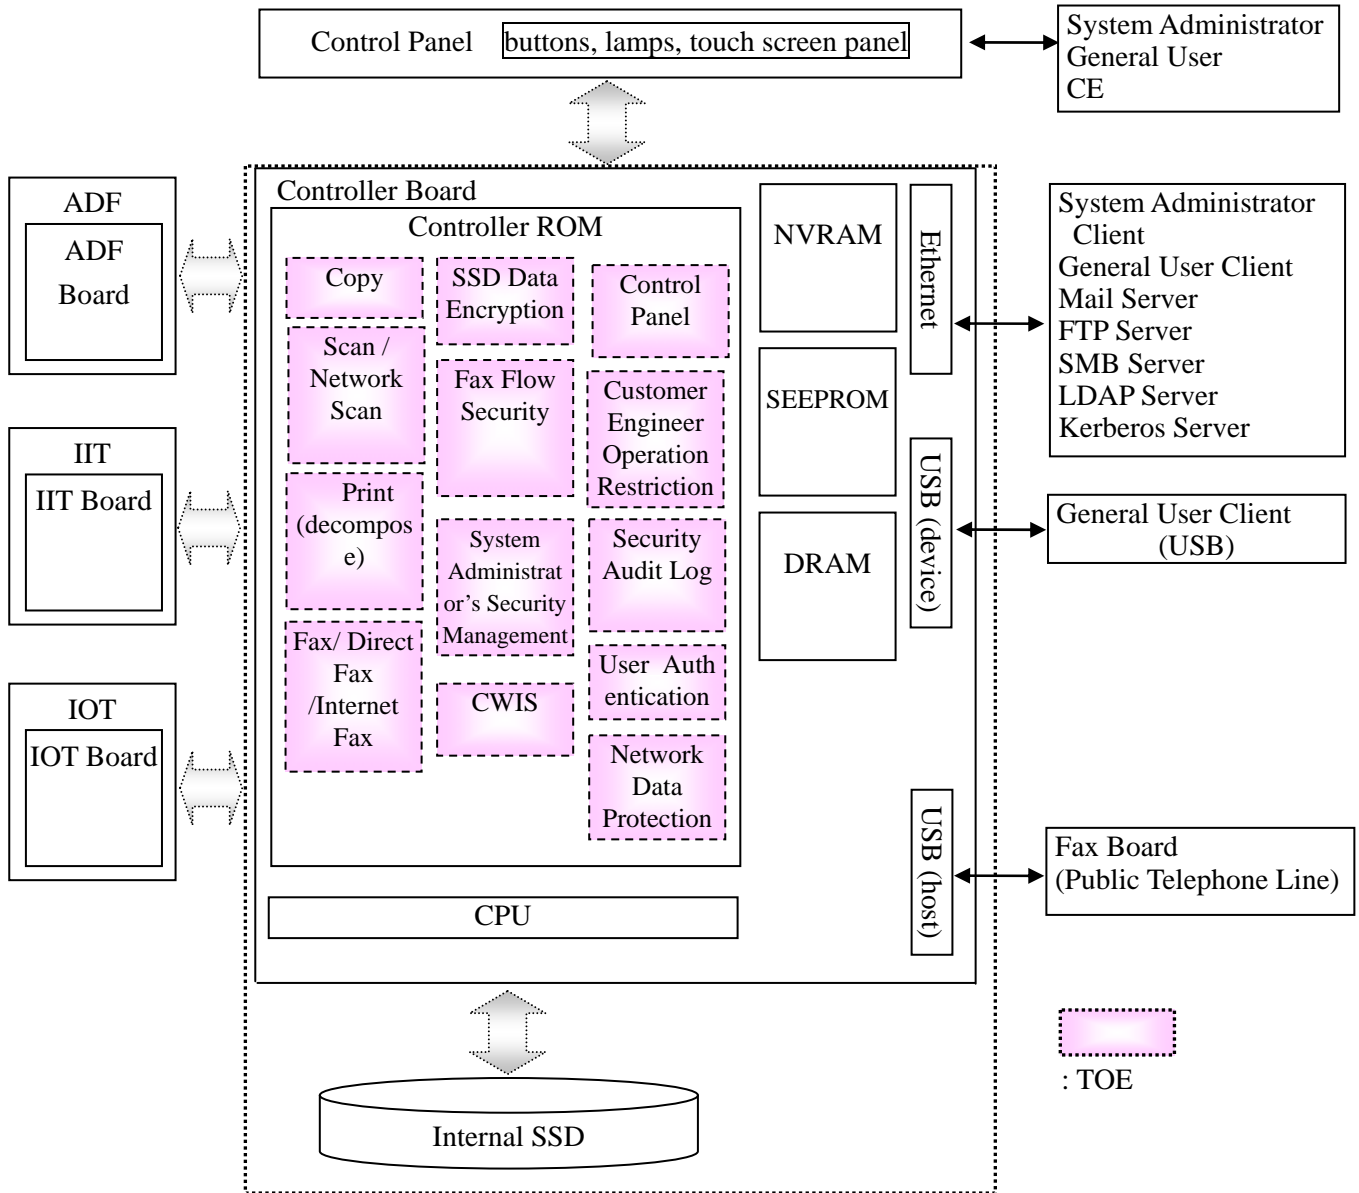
Control Panel buttons, lamps, touch screen panel

System Administrator
General User
CE

ADF
ADF Board

IIT
IIT Board

IOT
IOT Board

Controller Board

Controller ROM

Copy

SSD Data Encryption

Control Panel

Scan / Network Scan

Fax Flow Security

Customer Engineer Operation Restriction

Print (decompose)

System Administrator's Security Management

Security Audit Log

Fax/ Direct Fax /Internet Fax

CWIS

User Authentication

Network Data Protection

CPU

NVRAM

SEEPROM

DRAM

Ethernet

USB (device)

USB (host)

System Administrator Client
General User Client
Mail Server
FTP Server
SMB Server
LDAP Server
Kerberos Server

General User Client (USB)

Fax Board
(Public Telephone Line)

: TOE

Internal SSD